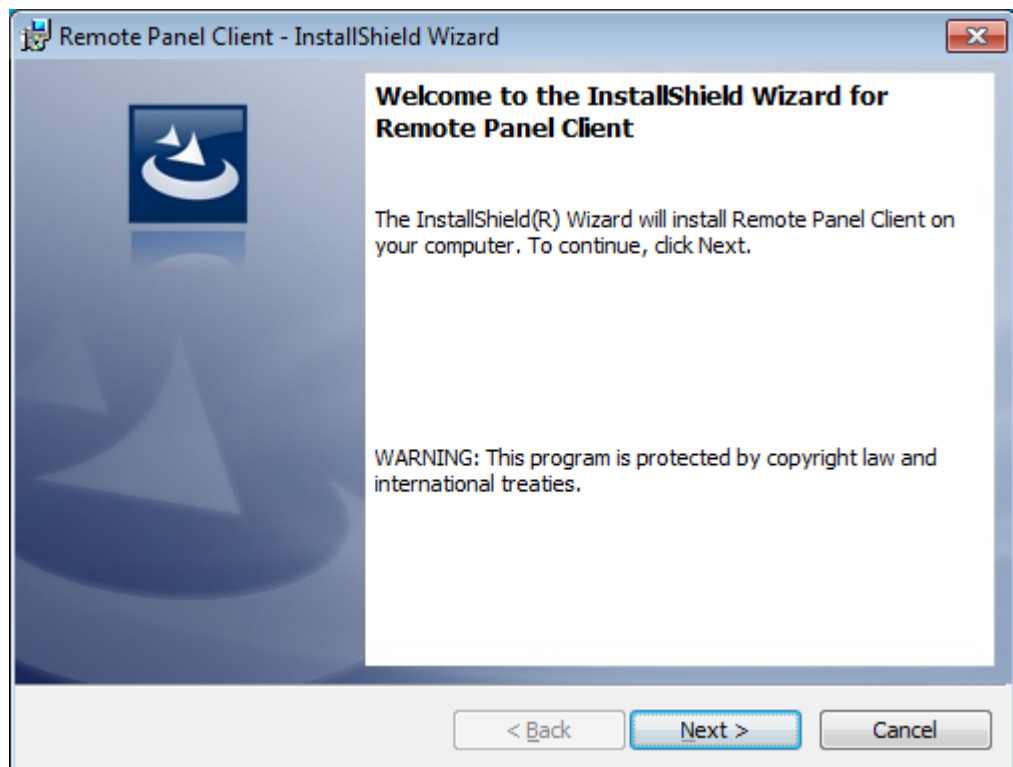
Remote Panel Client - InstallShield Wizard

Welcome to the InstallShield Wizard for Remote Panel Client

The InstallShield(R) Wizard will install Remote Panel Client on your computer. To continue, click Next.

WARNING: This program is protected by copyright law and international treaties.

< Back

Next >

Cancel